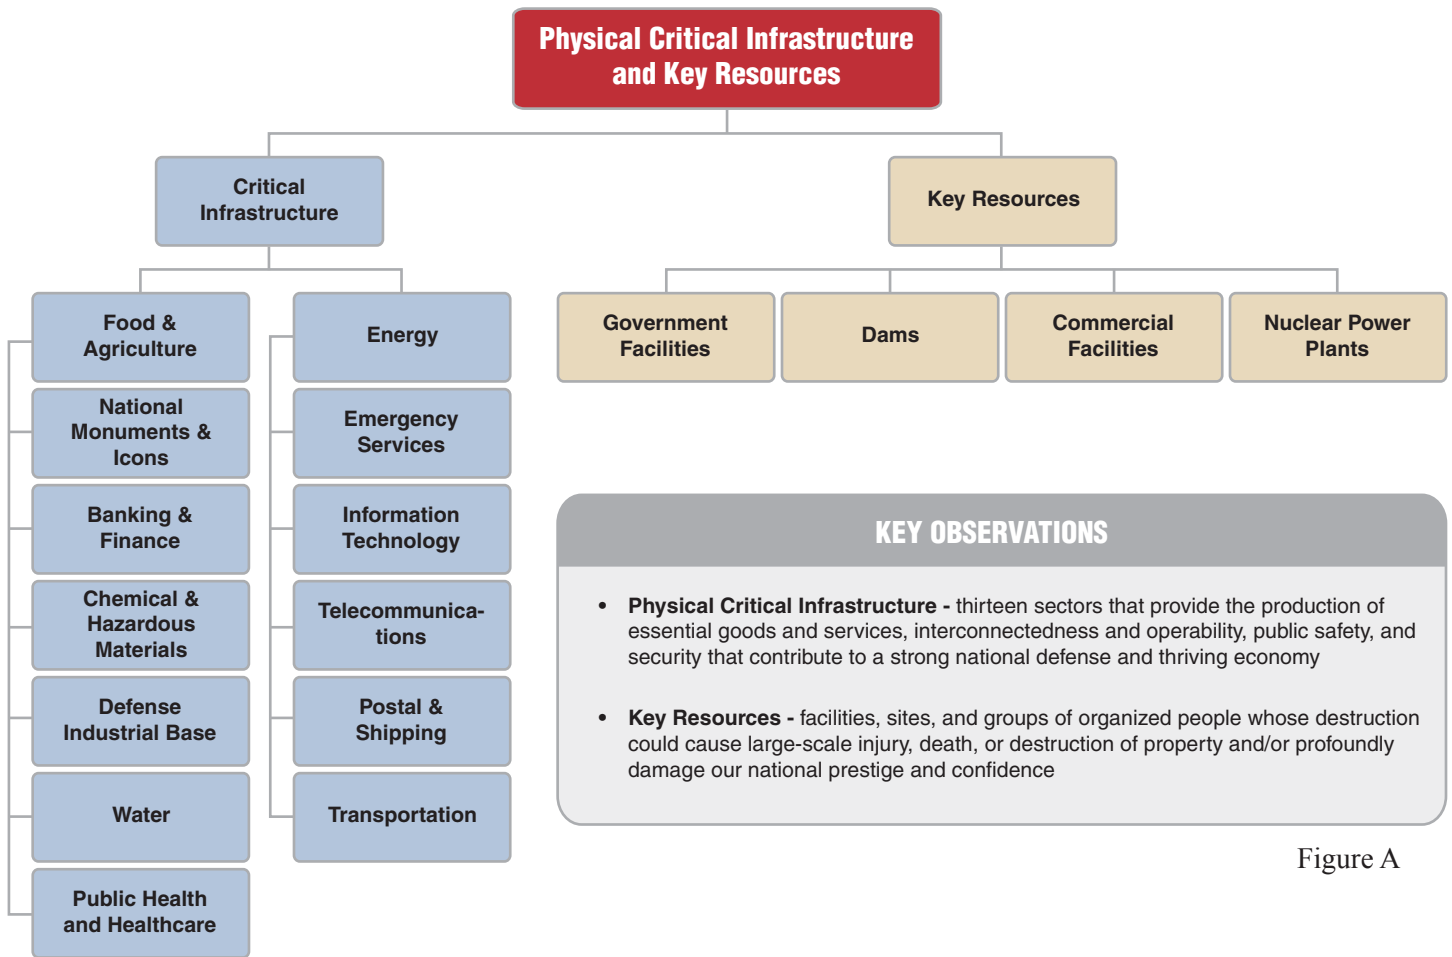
Physical Critical Infrastructure and Key Resources

Critical Infrastructure

Key Resources

Food & Agriculture

National Monuments & Icons

Banking & Finance

Chemical & Hazardous Materials

Defense Industrial Base

Water

Public Health and Healthcare

Energy

Emergency Services

Information Technology

Telecommunications

Postal & Shipping

Transportation

Government Facilities

Dams

Commercial Facilities

Nuclear Power Plants

KEY OBSERVATIONS

• **Physical Critical Infrastructure -** thirteen sectors that provide the production of essential goods and services, interconnectedness and operability, public safety, and security that contribute to a strong national defense and thriving economy

• **Key Resources -** facilities, sites, and groups of organized people whose destruction could cause large-scale injury, death, or destruction of property and/or profoundly damage our national prestige and confidence

Figure A